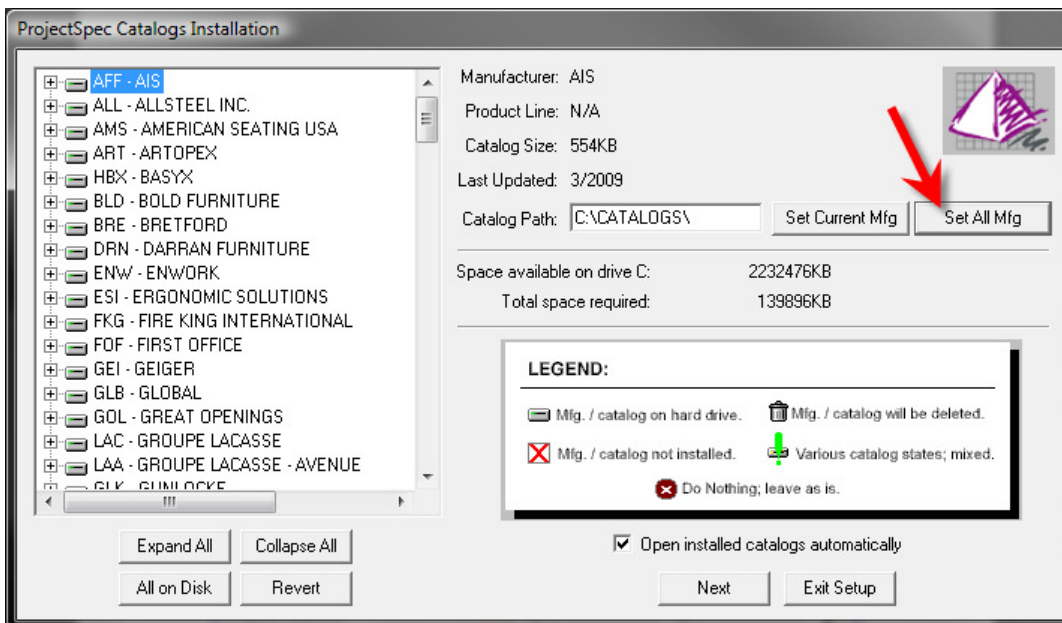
ProjectSpec Catalogs Installation

AFF - AIS
ALL - ALLSTEEL INC.
AMS - AMERICAN SEATING USA
ART - ARTOPEX
HBX - BASYX
BLD - BOLD FURNITURE
BRE - BRETFORD
DRN - DARRAN FURNITURE
ENW - ENWORK
ESI - ERGONOMIC SOLUTIONS
FKG - FIRE KING INTERNATIONAL
FOF - FIRST OFFICE
GEI - GEIGER
GLB - GLOBAL
GOL - GREAT OPENINGS
LAC - GROUPE LACASSE
LAA - GROUPE LACASSE - AVENUE
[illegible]

Manufacturer: AIS
Product Line: N/A
Catalog Size: 554KB
Last Updated: 3/2009
Catalog Path: C:\CATALOGS\
Set Current Mfg
Set All Mfg

Space available on drive C: 2232476KB
Total space required: 139896KB

LEGEND:
Mfg. / catalog on hard drive.
Mfg. / catalog will be deleted.
Mfg. / catalog not installed.
Various catalog states; mixed.
Do Nothing; leave as is.

Expand All
Collapse All
All on Disk
Revert

Open installed catalogs automatically

Next
Exit Setup